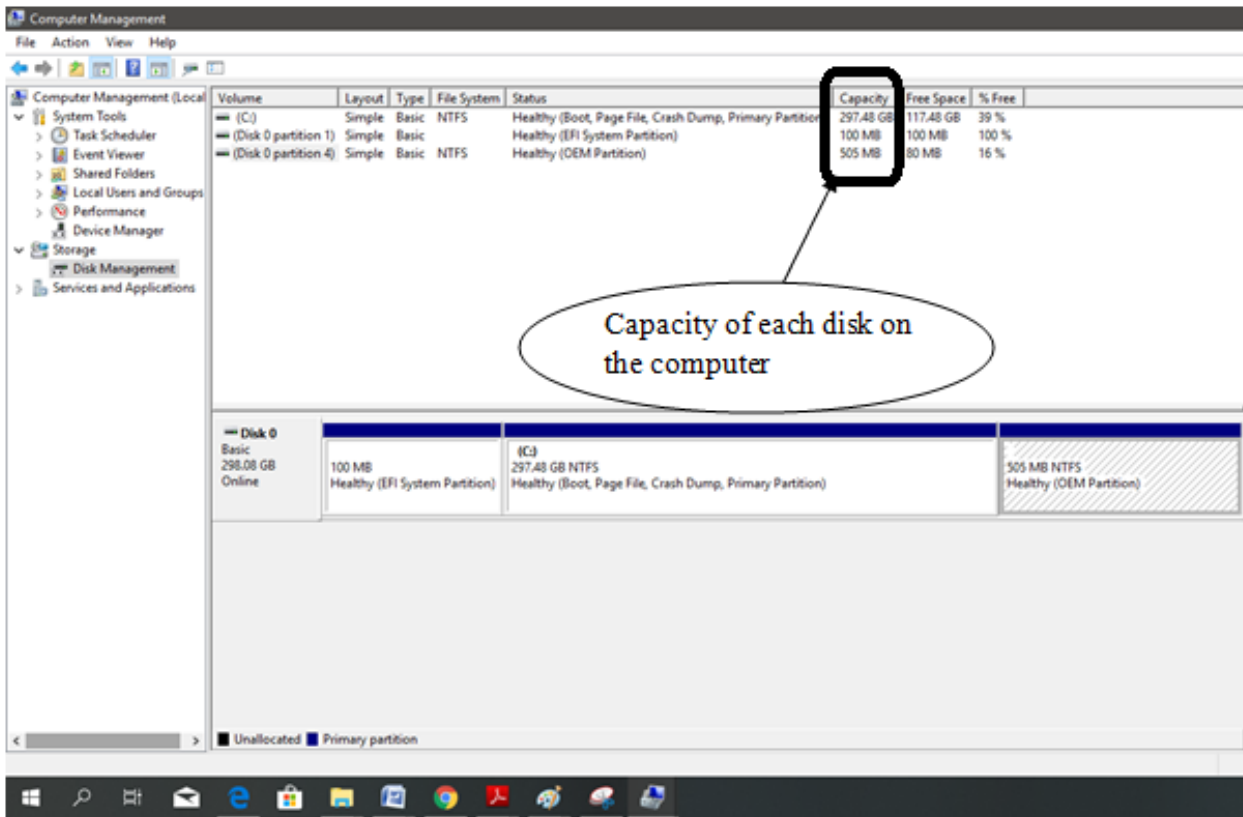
Computer Management

File Action View Help

Computer Management (Local
System Tools
Task Scheduler
Event Viewer
Shared Folders
Local Users and Groups
Performance
Device Manager
Storage
Disk Management
Services and Applications

| Volume | Layout | Type | File System | Status | Capacity | Free Space | % Free |
|---|---|---|---|---|---|---|---|
| (C:) | Simple | Basic | NTFS | Healthy (Boot, Page File, Crash Dump, Primary Partition | 297.48 GB | 117.48 GB | 39 % |
| (Disk 0 partition 1) | Simple | Basic | | Healthy (EFI System Partition) | 100 MB | 100 MB | 100 % |
| (Disk 0 partition 4) | Simple | Basic | NTFS | Healthy (OEM Partition) | 505 MB | 80 MB | 16 % |

Capacity of each disk on the computer

Disk 0
Basic
298.08 GB
Online

100 MB
Healthy (EFI System Partition)

(C:)
297.48 GB NTFS
Healthy (Boot, Page File, Crash Dump, Primary Partition)

505 MB NTFS
Healthy (OEM Partition)

Unallocated Primary partition